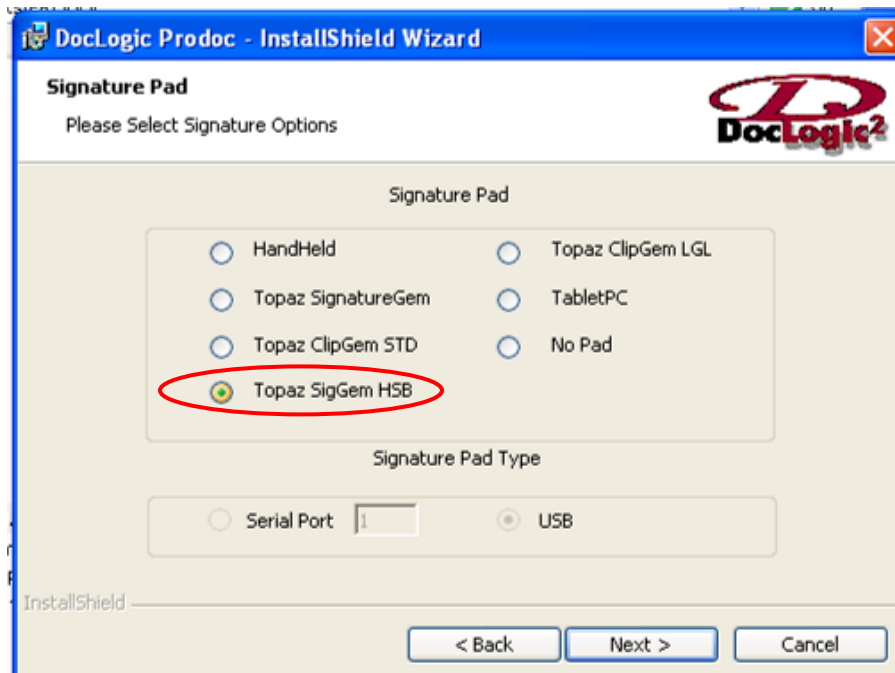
DocLogic Prodoc - InstallShield Wizard

Signature Pad

Please Select Signature Options

DocLogic²

Signature Pad

HandHeld

Topaz ClipGem LGL

Topaz SignatureGem

TabletPC

Topaz ClipGem STD

No Pad

Topaz SigGem HSB

Signature Pad Type

Serial Port

1

USB

InstallShield

< Back

Next >

Cancel